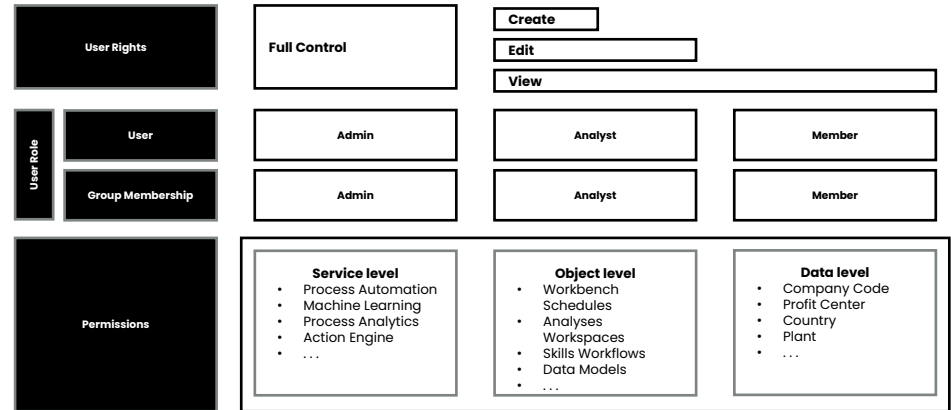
User Rights

Full Control

Create

Edit

View

User Role

User

Admin

Analyst

Member

Group Membership

Admin

Analyst

Member

Permissions

Service level
- Process Automation
- Machine Learning
- Process Analytics
- Action Engine
- ...

Object level
- Workbench Schedules
- Analyses Workspaces
- Skills Workflows
- Data Models
- ...

Data level
- Company Code
- Profit Center
- Country
- Plant
- ...